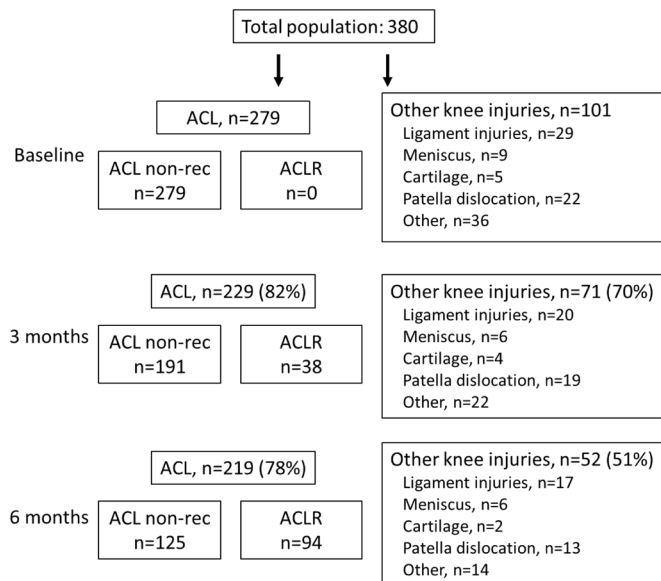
Total population: 380

ACL, n=279

Baseline

ACL non-rec n=279

ACLR n=0

Other knee injuries, n=101
Ligament injuries, n=29
Meniscus, n=9
Cartilage, n=5
Patella dislocation, n=22
Other, n=36

ACL, n=229 (82%)

3 months

ACL non-rec n=191

ACLR n=38

Other knee injuries, n=71 (70%)
Ligament injuries, n=20
Meniscus, n=6
Cartilage, n=4
Patella dislocation, n=19
Other, n=22

ACL, n=219 (78%)

6 months

ACL non-rec n=125

ACLR n=94

Other knee injuries, n=52 (51%)
Ligament injuries, n=17
Meniscus, n=6
Cartilage, n=2
Patella dislocation, n=13
Other, n=14